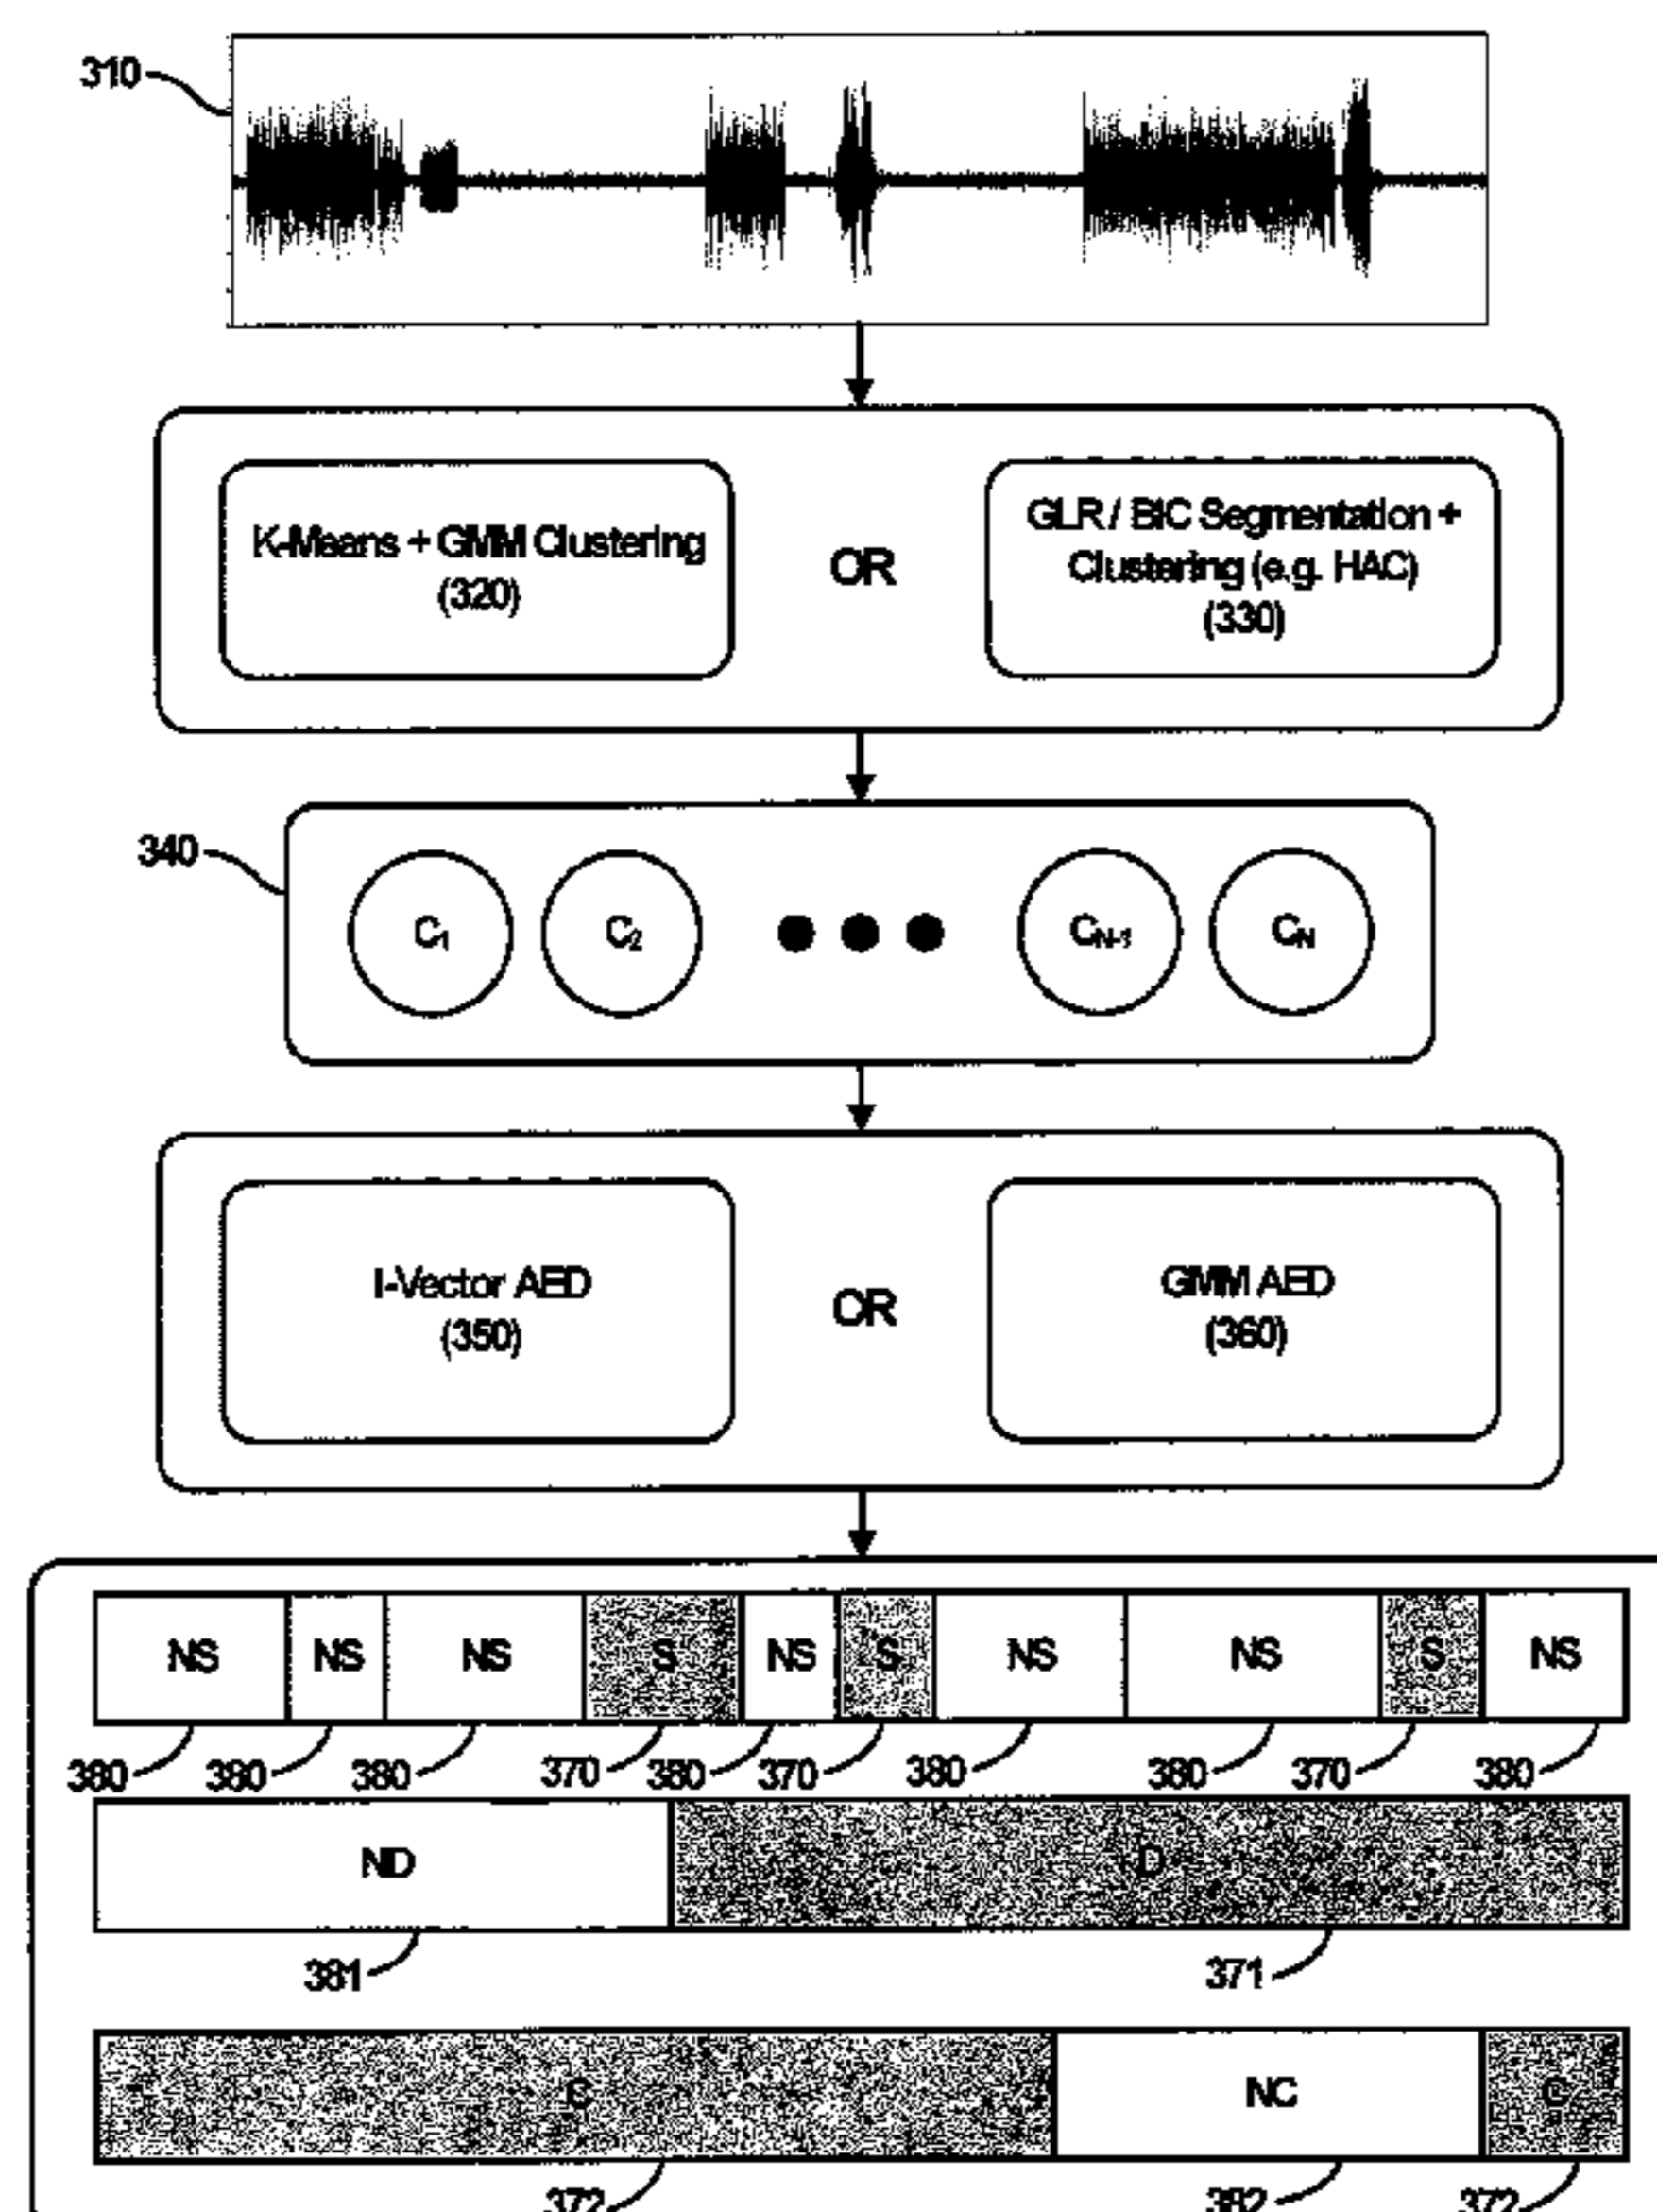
310

K-Means + GMM Clustering
(320)

OR

GLR / BIC Segmentation + Clustering (e.g. HAC)
(330)

340

$C_1$ $C_2$ $C_{N-1}$ $C_N$

I-Vector AED
(350)

OR

GMM AED
(360)

| NS | NS | NS | S | NS | S | NS | NS | S | NS |
|---|---|---|---|---|---|---|---|---|---|

380 380 380 370 380 370 380 380 370 380

| ND | D |
|---|---|

381 371

| C | NC | C |
|---|---|---|

372 382 372